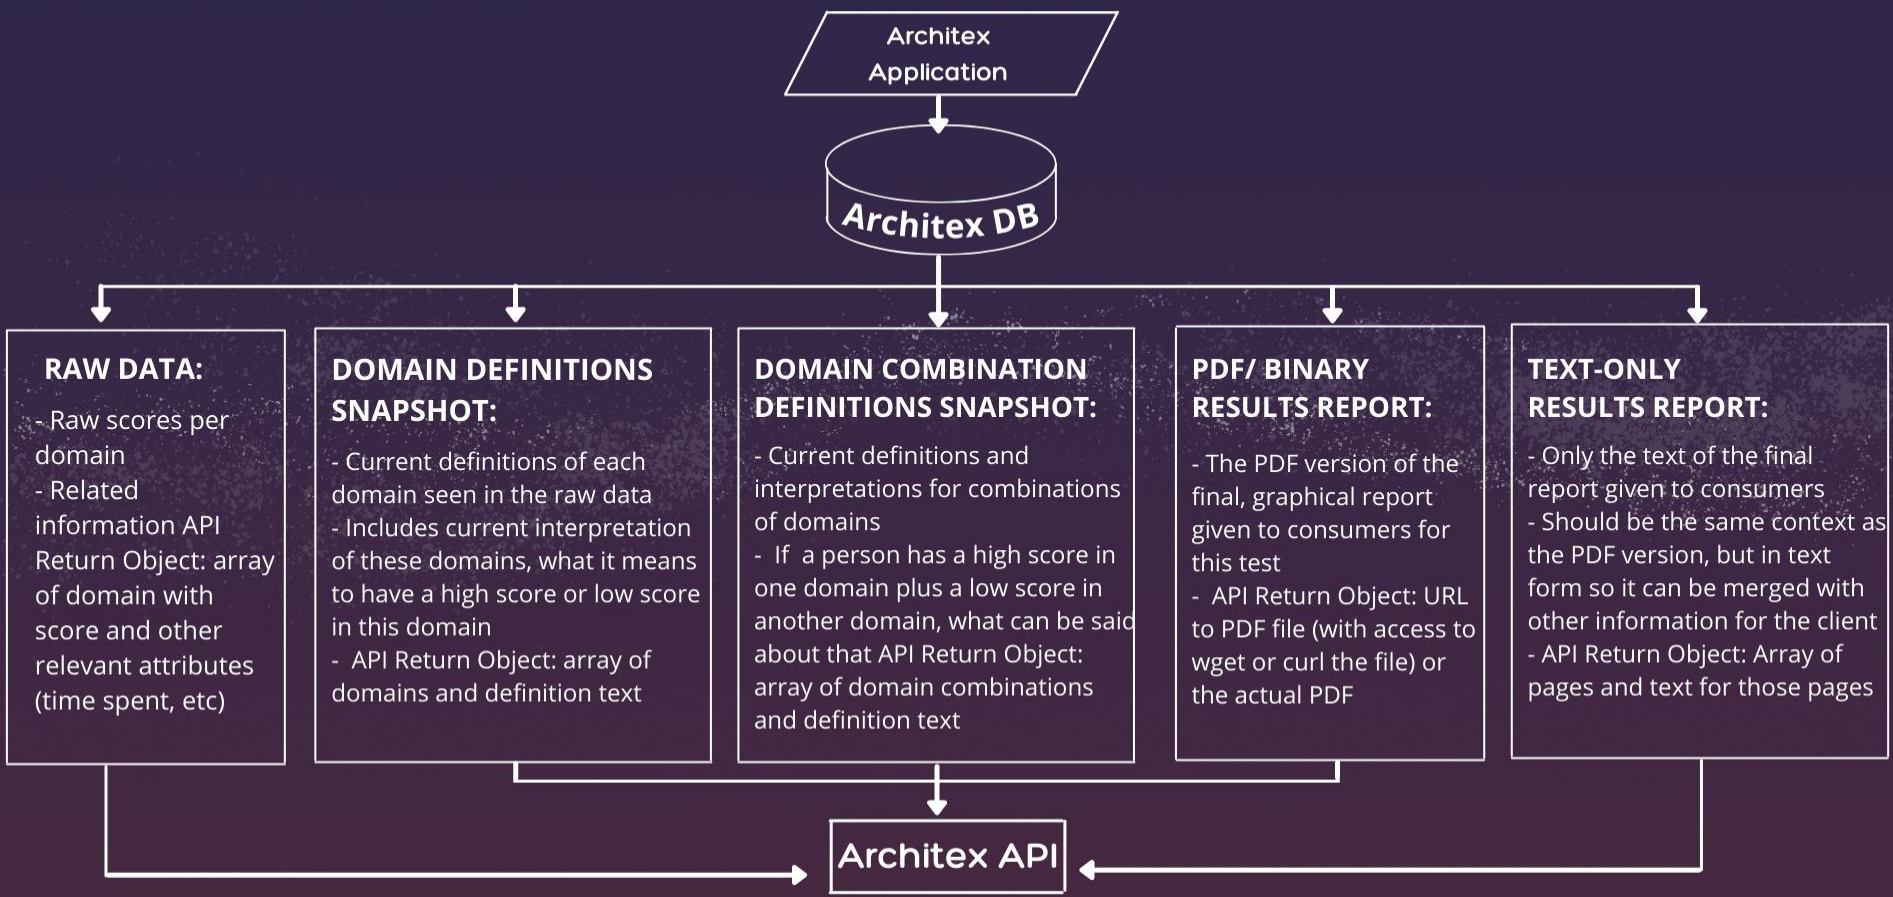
Architex Application

Architex DB

RAW DATA:

- Raw scores per domain
- Related information API Return Object: array of domain with score and other relevant attributes (time spent, etc)

DOMAIN DEFINITIONS SNAPSHOT:

- Current definitions of each domain seen in the raw data
- Includes current interpretation of these domains, what it means to have a high score or low score in this domain
- API Return Object: array of domains and definition text

DOMAIN COMBINATION DEFINITIONS SNAPSHOT:

- Current definitions and interpretations for combinations of domains
- If a person has a high score in one domain plus a low score in another domain, what can be said about that API Return Object: array of domain combinations and definition text

PDF/ BINARY RESULTS REPORT:

- The PDF version of the final, graphical report given to consumers for this test
- API Return Object: URL to PDF file (with access to wget or curl the file) or the actual PDF

TEXT-ONLY RESULTS REPORT:

- Only the text of the final report given to consumers
- Should be the same context as the PDF version, but in text form so it can be merged with other information for the client
- API Return Object: Array of pages and text for those pages

Architex API